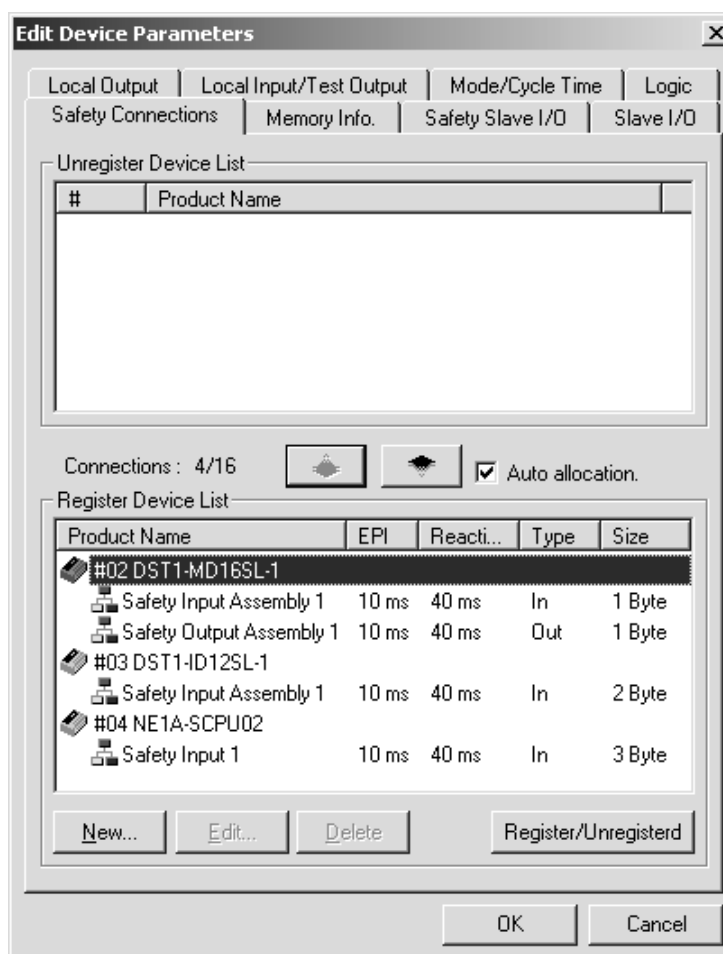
Edit Device Parameters

Local Output | Local Input/Test Output | Mode/Cycle Time | Logic
Safety Connections | Memory Info. | Safety Slave I/O | Slave I/O

Unregister Device List

| # | Product Name |
|---|---|

Connections : 4/16

Auto allocation.

Register Device List

| Product Name | EPI | Reacti... | Type | Size |
|---|---|---|---|---|
| #02 DST1-MD16SL-1 | | | | |
| Safety Input Assembly 1 | 10 ms | 40 ms | In | 1 Byte |
| Safety Output Assembly 1 | 10 ms | 40 ms | Out | 1 Byte |
| #03 DST1-ID12SL-1 | | | | |
| Safety Input Assembly 1 | 10 ms | 40 ms | In | 2 Byte |
| #04 NE1A-SCPU02 | | | | |
| Safety Input 1 | 10 ms | 40 ms | In | 3 Byte |

New... Edit... Delete Register/Unregisterd

OK Cancel